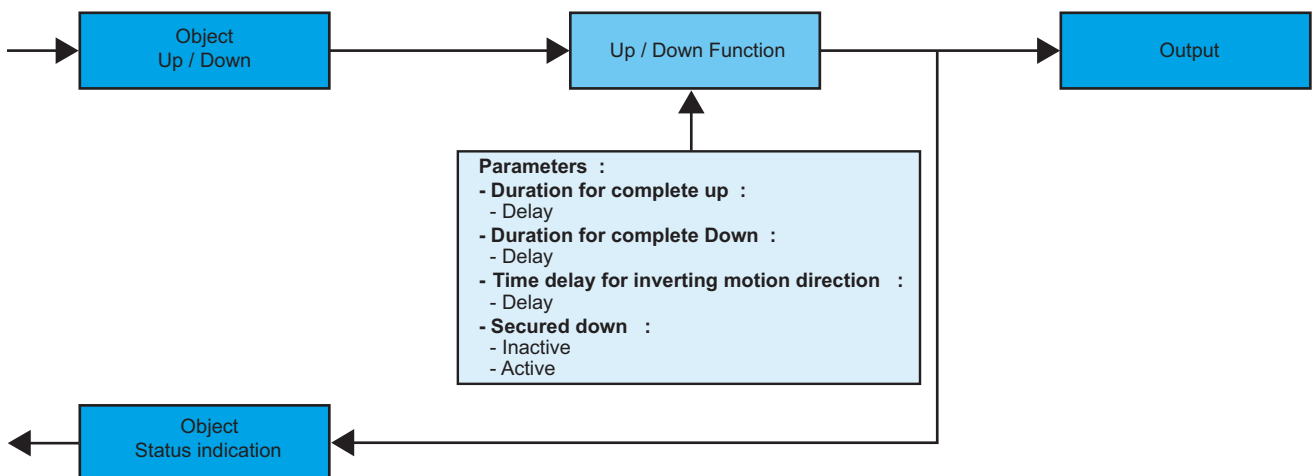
Object
Up / Down

Up / Down Function

Output

Parameters :
- Duration for complete up :
- Delay
- Duration for complete Down :
- Delay
- Time delay for inverting motion direction :
- Delay
- Secured down :
- Inactive
- Active

Object
Status indication